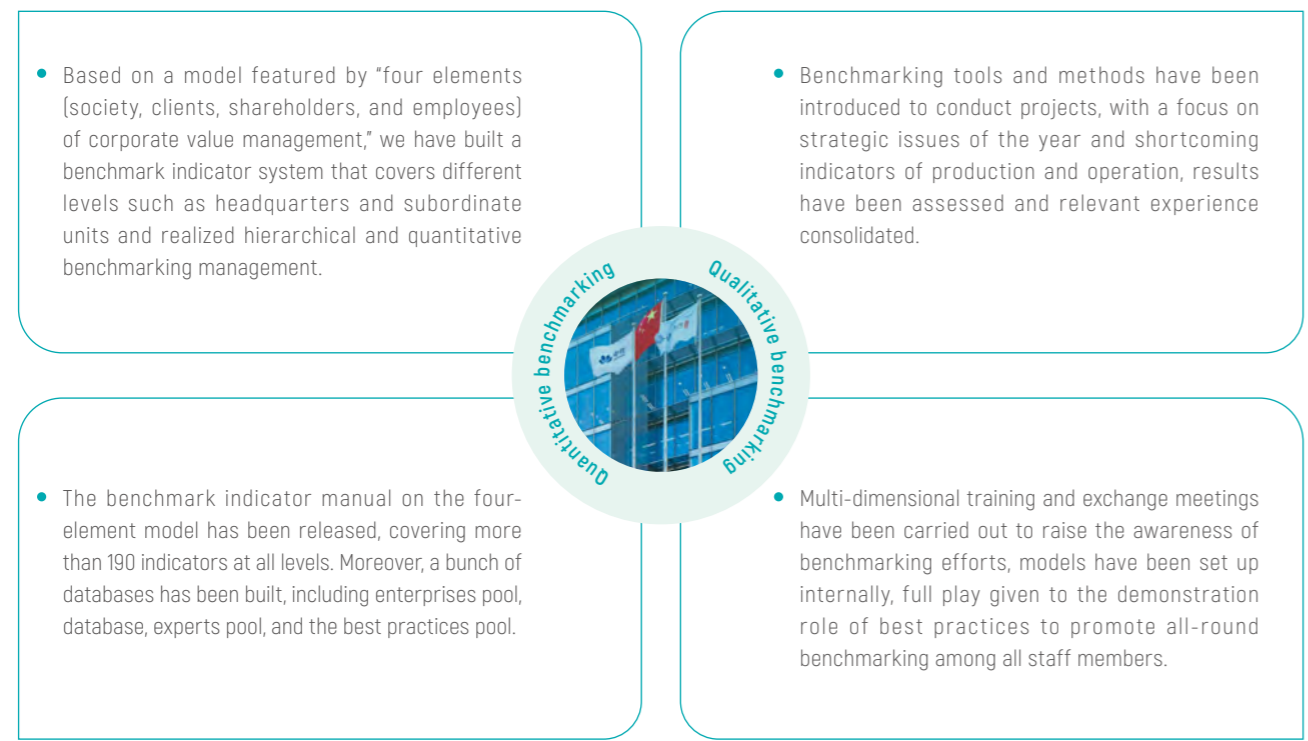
• Based on a model featured by "four elements (society, clients, shareholders, and employees) of corporate value management," we have built a benchmark indicator system that covers different levels such as headquarters and subordinate units and realized hierarchical and quantitative benchmarking management.

• Benchmarking tools and methods have been introduced to conduct projects, with a focus on strategic issues of the year and shortcoming indicators of production and operation, results have been assessed and relevant experience consolidated.

Quantitative benchmarking

Qualitative benchmarking

• The benchmark indicator manual on the four-element model has been released, covering more than 190 indicators at all levels. Moreover, a bunch of databases has been built, including enterprises pool, database, experts pool, and the best practices pool.

• Multi-dimensional training and exchange meetings have been carried out to raise the awareness of benchmarking efforts, models have been set up internally, full play given to the demonstration role of best practices to promote all-round benchmarking among all staff members.